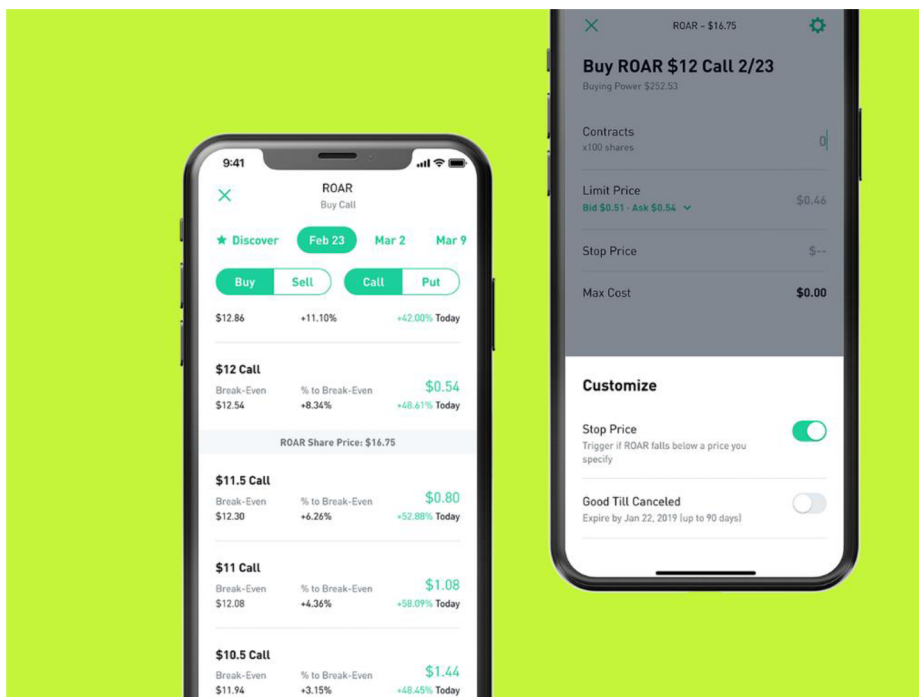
9:41

ROAR
Buy Call

Discover Feb 23 Mar 2 Mar 9

Buy Sell Call Put

$12.86 +11.10% +42.00% Today

$12 Call
Break-Even $12.54
% to Break-Even +8.34%
$0.54
+48.61% Today

ROAR Share Price: $16.75

$11.5 Call
Break-Even $12.30
% to Break-Even +6.26%
$0.80
+52.88% Today

$11 Call
Break-Even $12.08
% to Break-Even +4.36%
$1.08
+58.09% Today

$10.5 Call
Break-Even $11.94
% to Break-Even +3.15%
$1.44
+48.45% Today

ROAR - $16.75

Buy ROAR $12 Call 2/23
Buying Power $252.53

Contracts
x100 shares
0

Limit Price
Bid $0.51 - Ask $0.54
$0.46

Stop Price
$--

Max Cost
$0.00

Customize

Stop Price
Trigger if ROAR falls below a price you specify

Good Till Canceled
Expire by Jan 22, 2019 (up to 90 days)